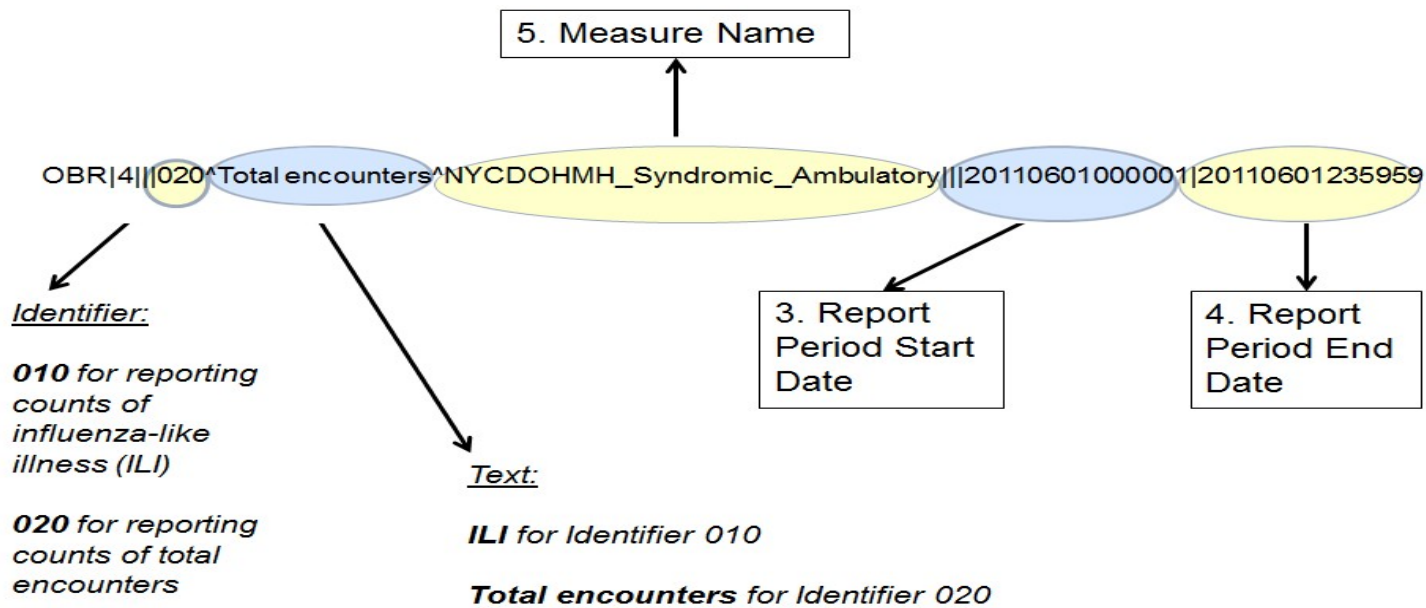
5. Measure Name

OBR|4|||020^Total encounters^NYCDOHMH_Syndromic_Ambulatory|||20110601000001|20110601235959

Identifier:

**010** for reporting counts of influenza-like illness (ILI)

**020** for reporting counts of total encounters

Text:

**ILI** for Identifier 010

**Total encounters** for Identifier 020

3. Report Period Start Date

4. Report Period End Date